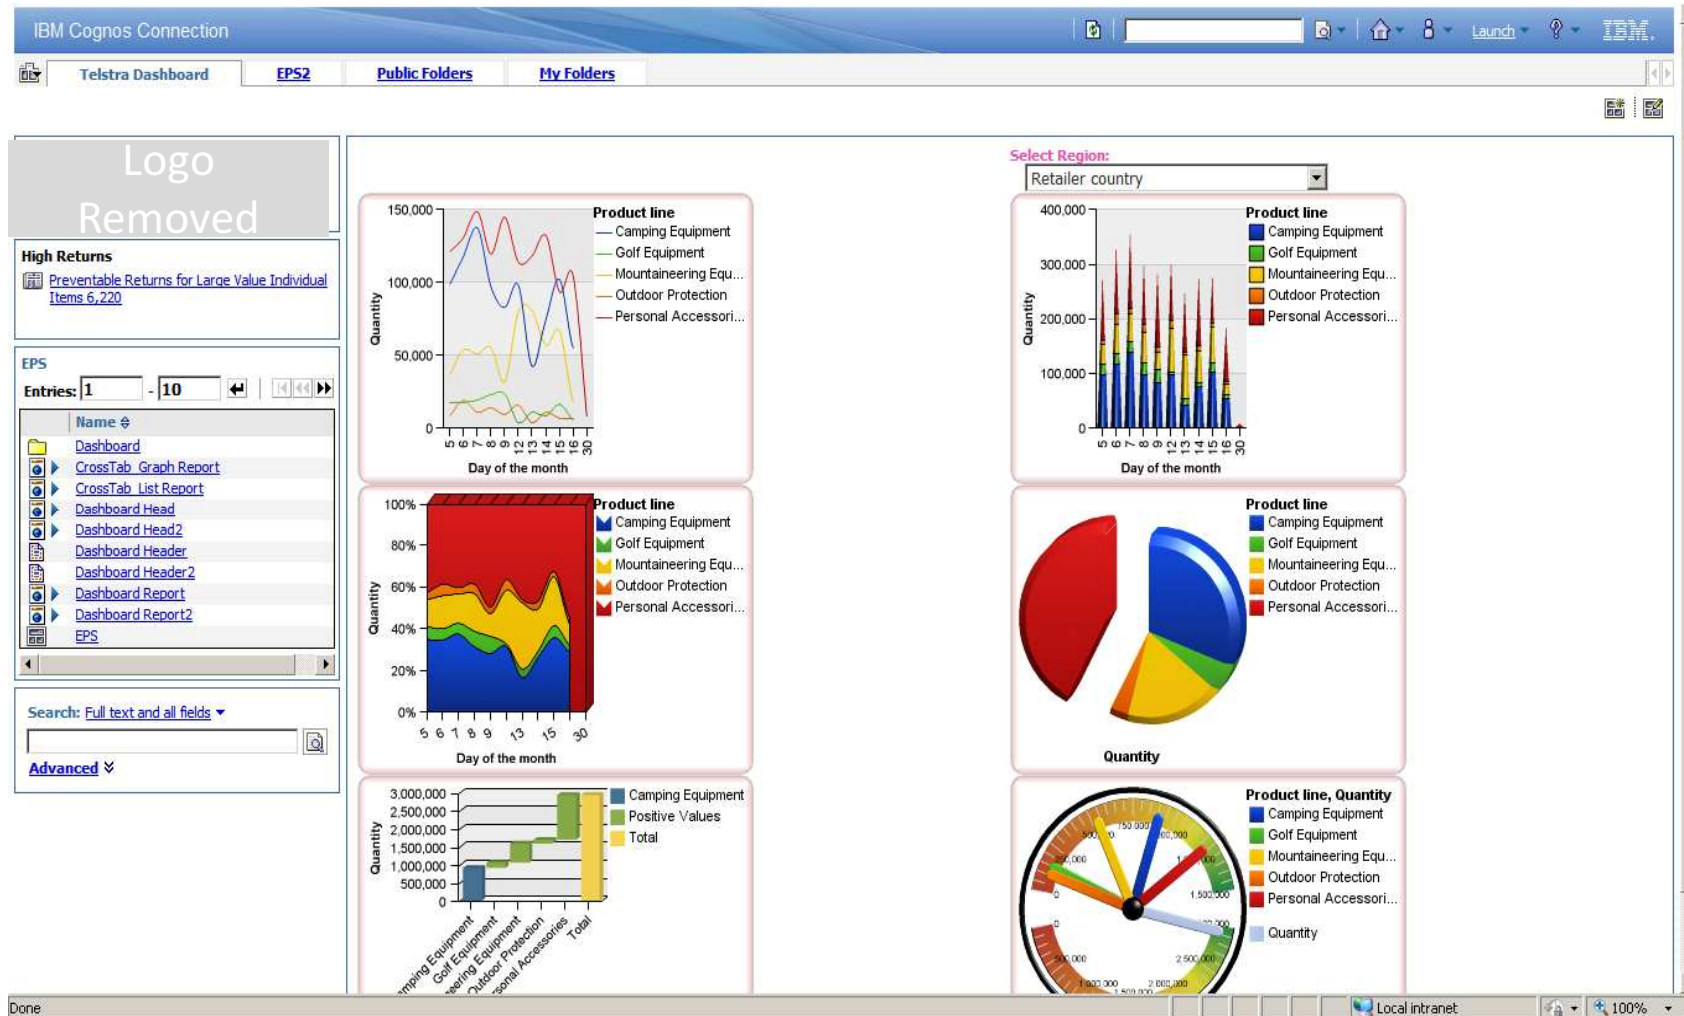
IBM Cognos Connection

Launch

IBM

Telstra Dashboard | EPS2 | Public Folders | My Folders

Logo Removed

High Returns

Preventable Returns for Large Value Individual Items 6,220

EPS

Entries: 1 - 10

Name

Dashboard
CrossTab_Graph Report
CrossTab_List Report
Dashboard Head
Dashboard Head2
Dashboard Header
Dashboard Header2
Dashboard Report
Dashboard Report2
EPS

Search: Full text and all fields

Advanced

Select Region:

Retailer country

150,000
100,000
50,000
0
Quantity
5 6 7 8 9 12 13 14 15 16 30
Day of the month

Product line
Camping Equipment
Golf Equipment
Mountaineering Equ...
Outdoor Protection
Personal Accessori...

400,000
300,000
200,000
100,000
0
Quantity
5 6 7 8 9 12 13 14 15 16 30
Day of the month

Product line
Camping Equipment
Golf Equipment
Mountaineering Equ...
Outdoor Protection
Personal Accessori...

100%
80%
60%
40%
20%
0%
Quantity
5 6 7 8 9 13 15 30
Day of the month

Product line
Camping Equipment
Golf Equipment
Mountaineering Equ...
Outdoor Protection
Personal Accessori...

Product line
Camping Equipment
Golf Equipment
Mountaineering Equ...
Outdoor Protection
Personal Accessori...

Quantity

3,000,000
2,500,000
2,000,000
1,500,000
1,000,000
500,000
0
Quantity
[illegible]mping Equipment
Golf Equipment
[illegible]eering Equipment
Outdoor Protection
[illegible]sonal Accessories
Total

Camping Equipment
Positive Values
Total

Product line, Quantity
Camping Equipment
Golf Equipment
Mountaineering Equ...
Outdoor Protection
Personal Accessori...
Quantity

750,000
500,000
1,000,000
250,000
1,250,000
0
1,500,000
2,500,000
2,000,000
1,500,000

Done

Local intranet

100%